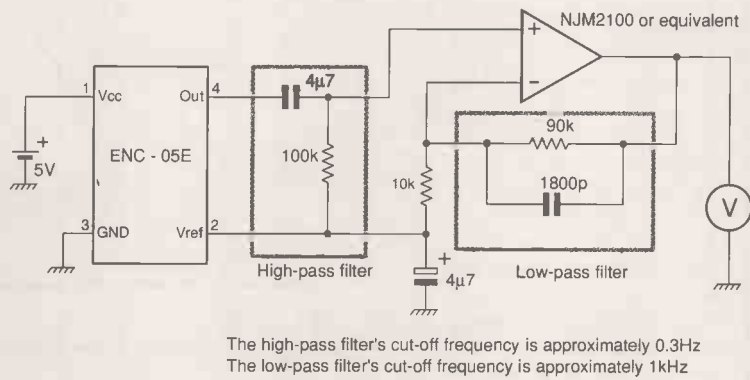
NJM2100 or equivalent

+

−

1 Vcc

Out 4

4µ7

+

5V

ENC - 05E

100k

90k

10k

1800p

V

3 GND

Vref 2

+

4µ7

High-pass filter

Low-pass filter

The high-pass filter's cut-off frequency is approximately 0.3Hz
The low-pass filter's cut-off frequency is approximately 1kHz